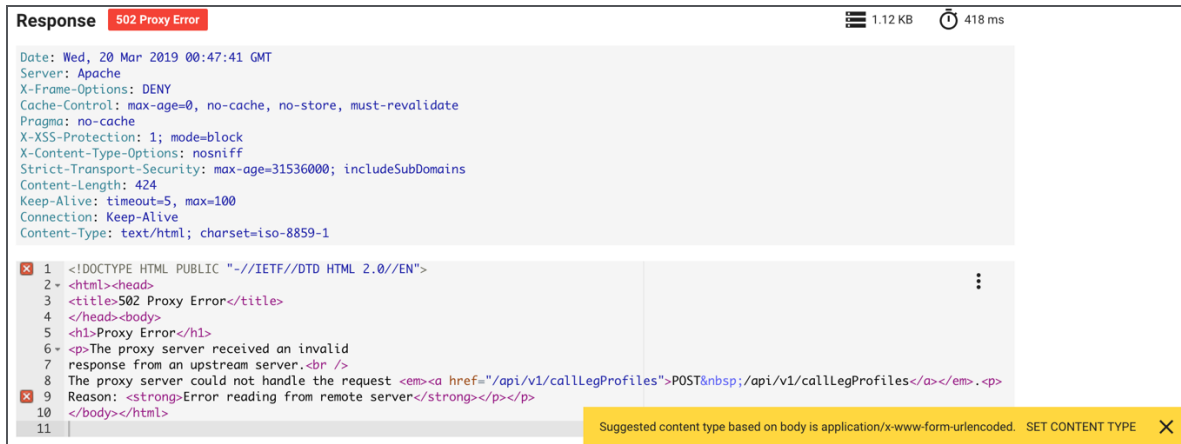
Response 502 Proxy Error

1.12 KB 418 ms

Date: Wed, 20 Mar 2019 00:47:41 GMT
Server: Apache
X-Frame-Options: DENY
Cache-Control: max-age=0, no-cache, no-store, must-revalidate
Pragma: no-cache
X-XSS-Protection: 1; mode=block
X-Content-Type-Options: nosniff
Strict-Transport-Security: max-age=31536000; includeSubDomains
Content-Length: 424
Keep-Alive: timeout=5, max=100
Connection: Keep-Alive
Content-Type: text/html; charset=iso-8859-1

1 <!DOCTYPE HTML PUBLIC "-//IETF//DTD HTML 2.0//EN">
2 <html><head>
3 <title>502 Proxy Error</title>
4 </head><body>
5 <h1>Proxy Error</h1>
6 <p>The proxy server received an invalid
7 response from an upstream server.<br />
8 The proxy server could not handle the request <em><a href="/api/v1/callLegProfiles">POST&nbsp;/api/v1/callLegProfiles</a></em>.<p>
9 Reason: <strong>Error reading from remote server</strong></p></p>
10 </body></html>
11

Suggested content type based on body is application/x-www-form-urlencoded. SET CONTENT TYPE